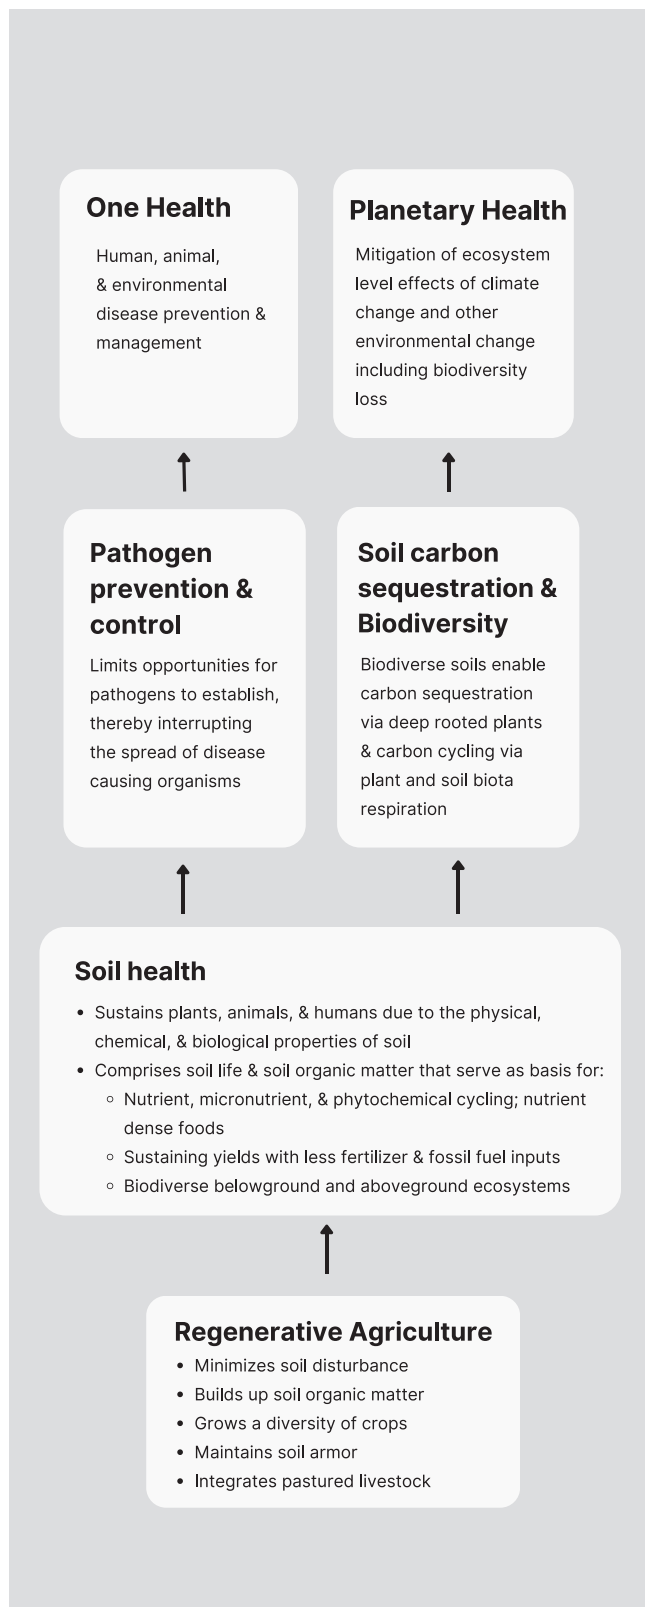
One Health

Human, animal, & environmental disease prevention & management

Planetary Health

Mitigation of ecosystem level effects of climate change and other environmental change including biodiversity loss

Pathogen prevention & control

Limits opportunities for pathogens to establish, thereby interrupting the spread of disease causing organisms

Soil carbon sequestration & Biodiversity

Biodiverse soils enable carbon sequestration via deep rooted plants & carbon cycling via plant and soil biota respiration

Soil health

- Sustains plants, animals, & humans due to the physical, chemical, & biological properties of soil
- Comprises soil life & soil organic matter that serve as basis for:
  - Nutrient, micronutrient, & phytochemical cycling; nutrient dense foods
  - Sustaining yields with less fertilizer & fossil fuel inputs
  - Biodiverse belowground and aboveground ecosystems

Regenerative Agriculture

- Minimizes soil disturbance
- Builds up soil organic matter
- Grows a diversity of crops
- Maintains soil armor
- Integrates pastured livestock